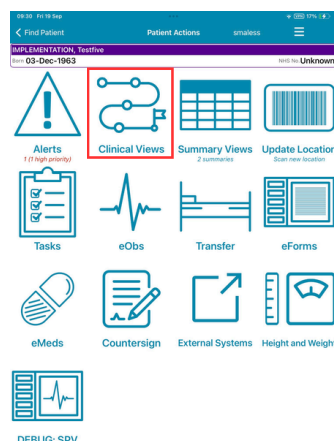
09:38 Fri 19 Sep

17%

Find Patient

Patient Actions

smaless

IMPLEMENTATION, Testfive

Born 03-Dec-1963

NHS No. Unknown

Alerts

1 (1 high priority)

Clinical Views

Summary Views

2 summaries

Update Location

Scan new location

Tasks

eObs

Transfer

eForms

eMeds

Countersign

External Systems

Height and Weight

DEBUG: SPV